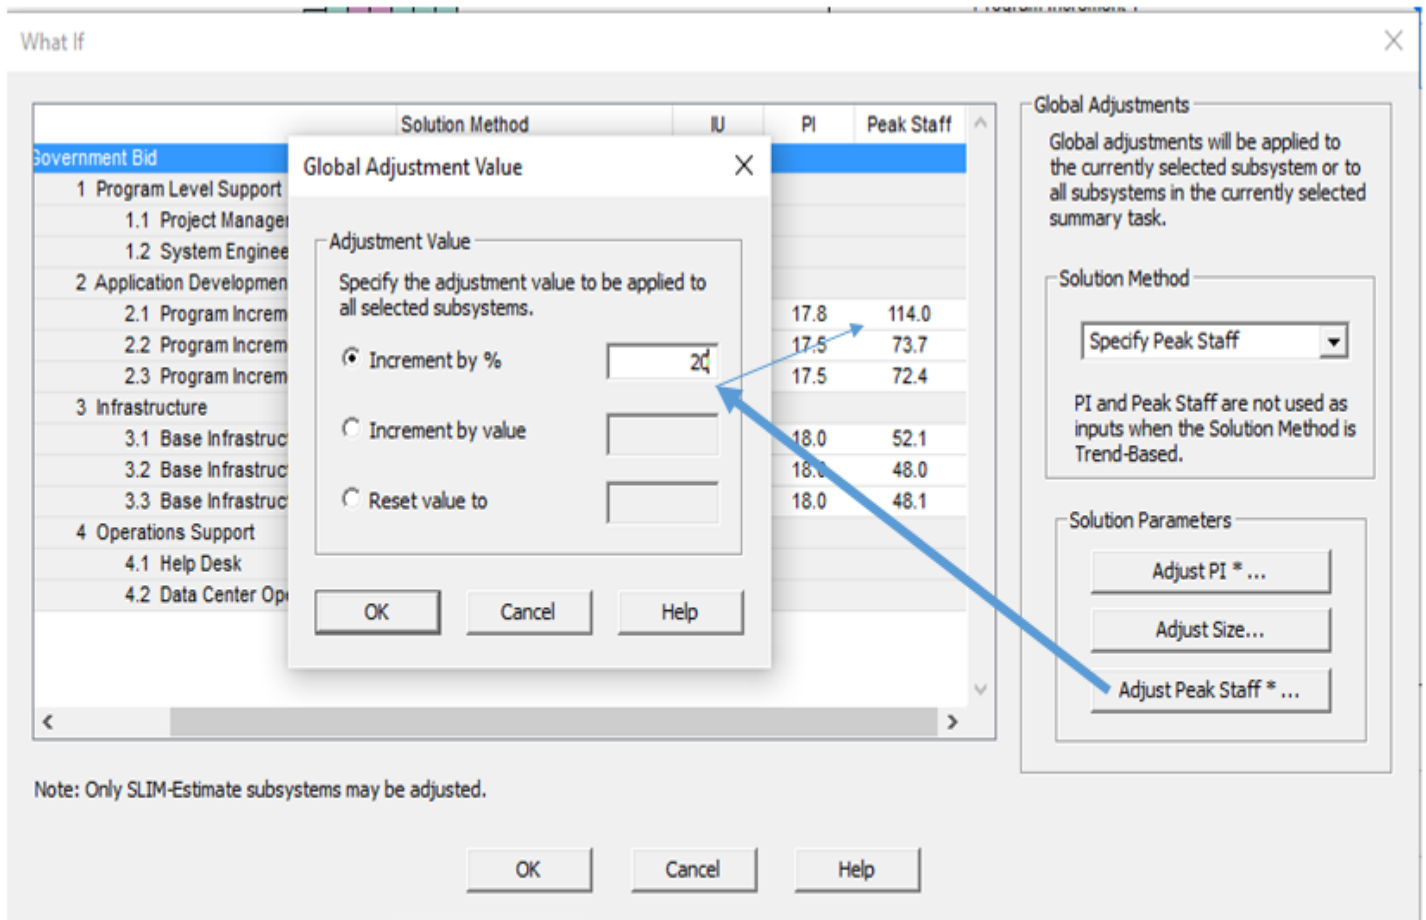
What If

| | Solution Method | IU | PI | Peak Staff |
|---|---|---|---|---|
| Government Bid | | | | |
| 1 Program Level Support | | | | |
| 1.1 Project Manage | | | | |
| 1.2 System Enginee | | | | |
| 2 Application Developmen | | | | |
| 2.1 Program Increm | | | 17.8 | 114.0 |
| 2.2 Program Increm | | | 17.5 | 73.7 |
| 2.3 Program Increm | | | 17.5 | 72.4 |
| 3 Infrastructure | | | | |
| 3.1 Base Infrastruc | | | 18.0 | 52.1 |
| 3.2 Base Infrastruc | | | 18.0 | 48.0 |
| 3.3 Base Infrastruc | | | 18.0 | 48.1 |
| 4 Operations Support | | | | |
| 4.1 Help Desk | | | | |
| 4.2 Data Center Op | | | | |

Global Adjustment Value

Adjustment Value

Specify the adjustment value to be applied to all selected subsystems.

Increment by % 20

Increment by value

Reset value to

OK Cancel Help

Global Adjustments

Global adjustments will be applied to the currently selected subsystem or to all subsystems in the currently selected summary task.

Solution Method

Specify Peak Staff

PI and Peak Staff are not used as inputs when the Solution Method is Trend-Based.

Solution Parameters

Adjust PI * ...

Adjust Size...

Adjust Peak Staff * ...

Note: Only SLIM-Estimate subsystems may be adjusted.

OK Cancel Help